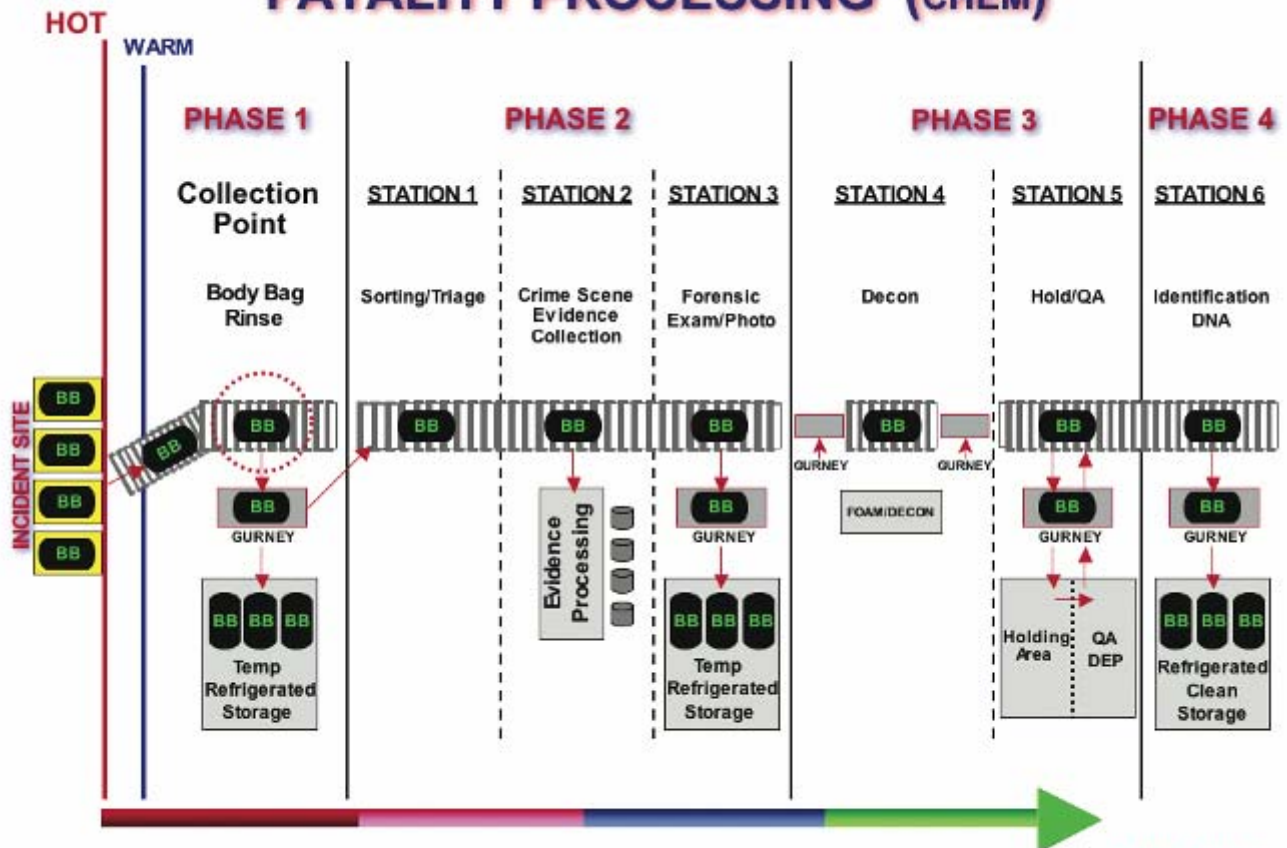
FATALITY PROCESSING (CHEM)

HOT

WARM

INCIDENT SITE

BB
BB
BB
BB

BB

PHASE 1

Collection Point

Body Bag Rinse

BB

BB

GURNEY

BB BB BB

Temp Refrigerated Storage

PHASE 2

STATION 1

Sorting/Triage

BB

STATION 2

Crime Scene Evidence Collection

BB

Evidence Processing

STATION 3

Forensic Exam/Photo

BB

BB

GURNEY

BB BB BB

Temp Refrigerated Storage

PHASE 3

STATION 4

Decon

GURNEY

BB

GURNEY

FOAM/DECON

STATION 5

Hold/QA

BB

BB

GURNEY

Holding Area

QA DEP

PHASE 4

STATION 6

Identification DNA

BB

BB

GURNEY

BB BB BB

Refrigerated Clean Storage